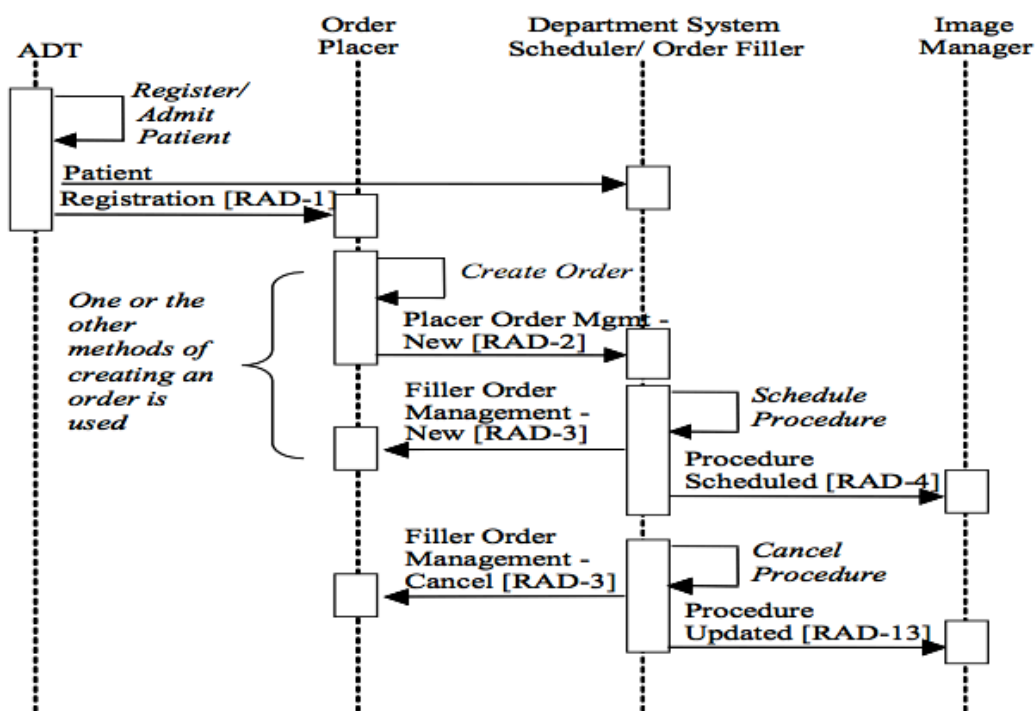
ADT

Order Placer

Department System Scheduler/ Order Filler

Image Manager

Register/ Admit Patient

Patient Registration [RAD-1]

Create Order

One or the other methods of creating an order is used

Placer Order Mgmt - New [RAD-2]

Filler Order Management - New [RAD-3]

Schedule Procedure

Procedure Scheduled [RAD-4]

Filler Order Management - Cancel [RAD-3]

Cancel Procedure

Procedure Updated [RAD-13]